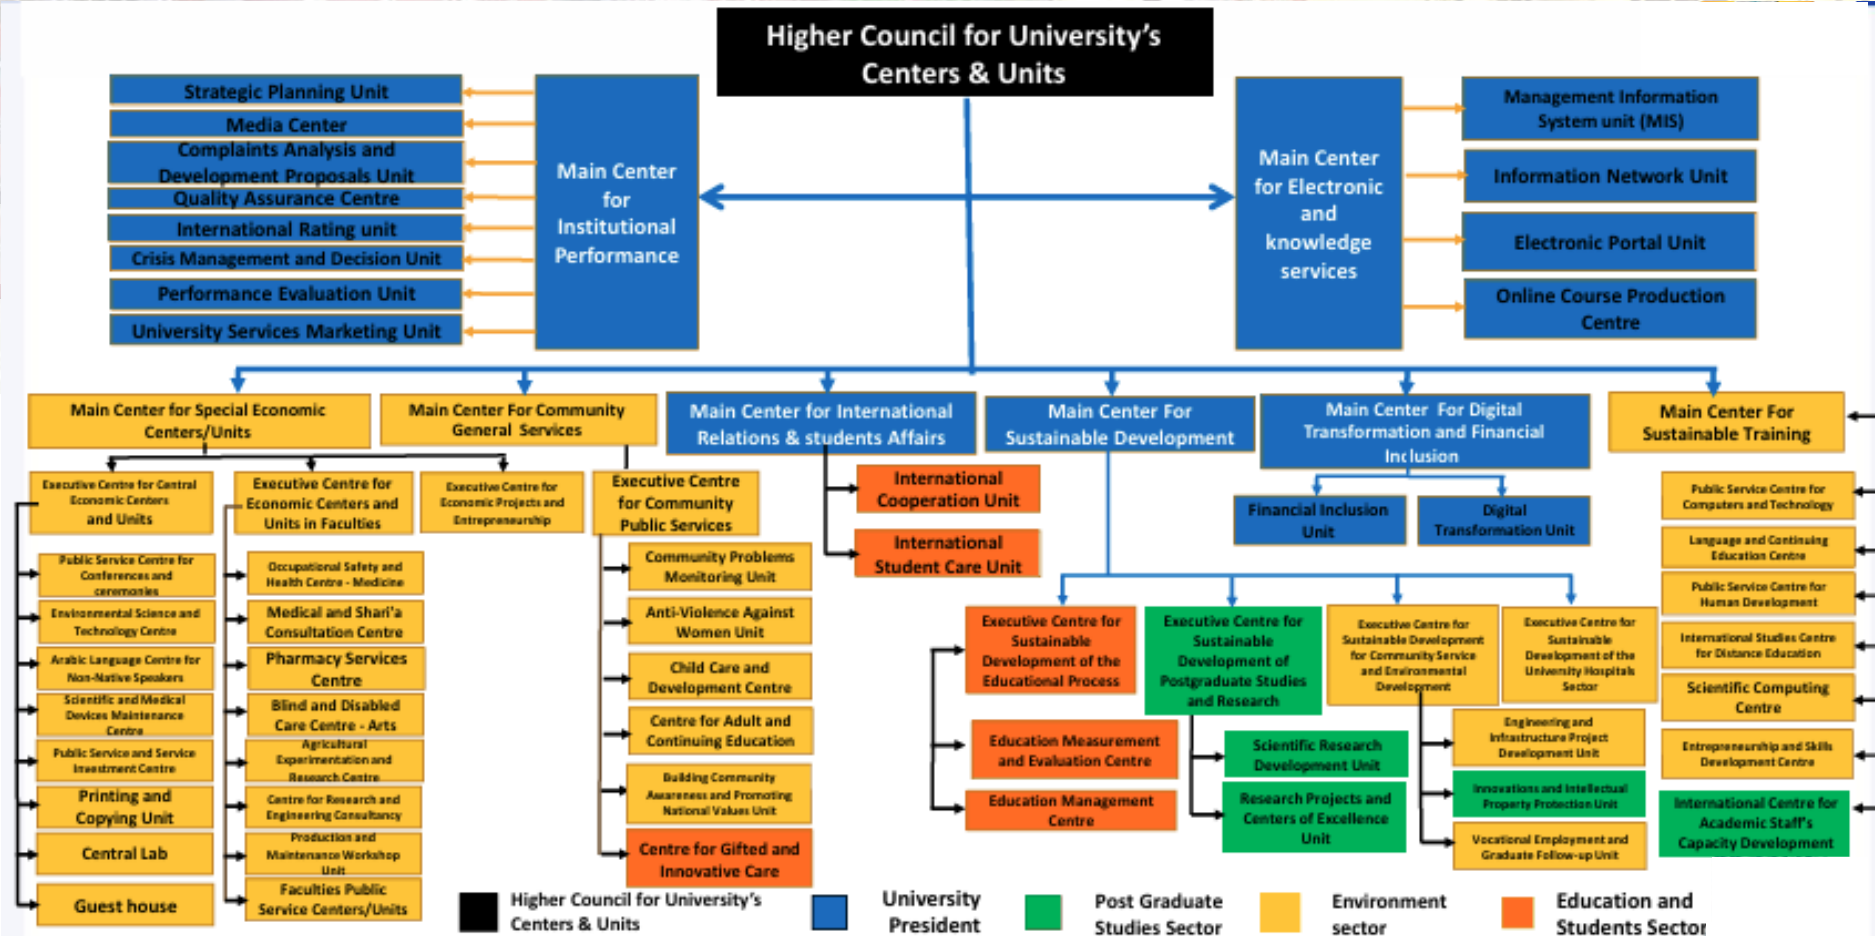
Higher Council for University's Centers & Units

Strategic Planning Unit
Media Center
Complaints Analysis and Development Proposals Unit
Quality Assurance Centre
International Rating unit
Crisis Management and Decision Unit
Performance Evaluation Unit
University Services Marketing Unit

Main Center for Institutional Performance

Main Center for Electronic and knowledge services

Management Information System unit (MIS)
Information Network Unit
Electronic Portal Unit
Online Course Production Centre

Main Center for Special Economic Centers/Units
Main Center For Community General Services
Main Center for International Relations & students Affairs
Main Center For Sustainable Development
Main Center For Digital Transformation and Financial Inclusion
Main Center For Sustainable Training

Executive Centre for Central Economic Centers and Units
Executive Centre for Economic Centers and Units in Faculties
Executive Centre for Economic Projects and Entrepreneurship
Executive Centre for Community Public Services

Public Service Centre for Conferences and ceremonies
Environmental Science and Technology Centre
Arabic Language Centre for Non-Native Speakers
Scientific and Medical Devices Maintenance Centre
Public Service and Service Investment Centre
Printing and Copying Unit
Central Lab
Guest house

Occupational Safety and Health Centre - Medicine
Medical and Shari'a Consultation Centre
Pharmacy Services Centre
Blind and Disabled Care Centre - Arts
Agricultural Experimentation and Research Centre
Centre for Research and Engineering Consultancy
Production and Maintenance Workshop Unit
Faculties Public Service Centers/Units

Community Problems Monitoring Unit
Anti-Violence Against Women Unit
Child Care and Development Centre
Centre for Adult and Continuing Education
Building Community Awareness and Promoting National Values Unit
Centre for Gifted and Innovative Care

International Cooperation Unit
International Student Care Unit

Financial Inclusion Unit
Digital Transformation Unit

Executive Centre for Sustainable Development of the Educational Process
Executive Centre for Sustainable Development of Postgraduate Studies and Research
Executive Centre for Sustainable Development for Community Service and Environmental Development
Executive Centre for Sustainable Development of the University Hospitals Sector

Education Measurement and Evaluation Centre
Education Management Centre
Scientific Research Development Unit
Research Projects and Centers of Excellence Unit
Engineering and Infrastructure Project Development Unit
Innovations and Intellectual Property Protection Unit
Vocational Employment and Graduate Follow-up Unit

Public Service Centre for Computers and Technology
Language and Continuing Education Centre
Public Service Centre for Human Development
International Studies Centre for Distance Education
Scientific Computing Centre
Entrepreneurship and Skills Development Centre
International Centre for Academic Staff's Capacity Development

Higher Council for University's Centers & Units
University President
Post Graduate Studies Sector
Environment sector
Education and Students Sector